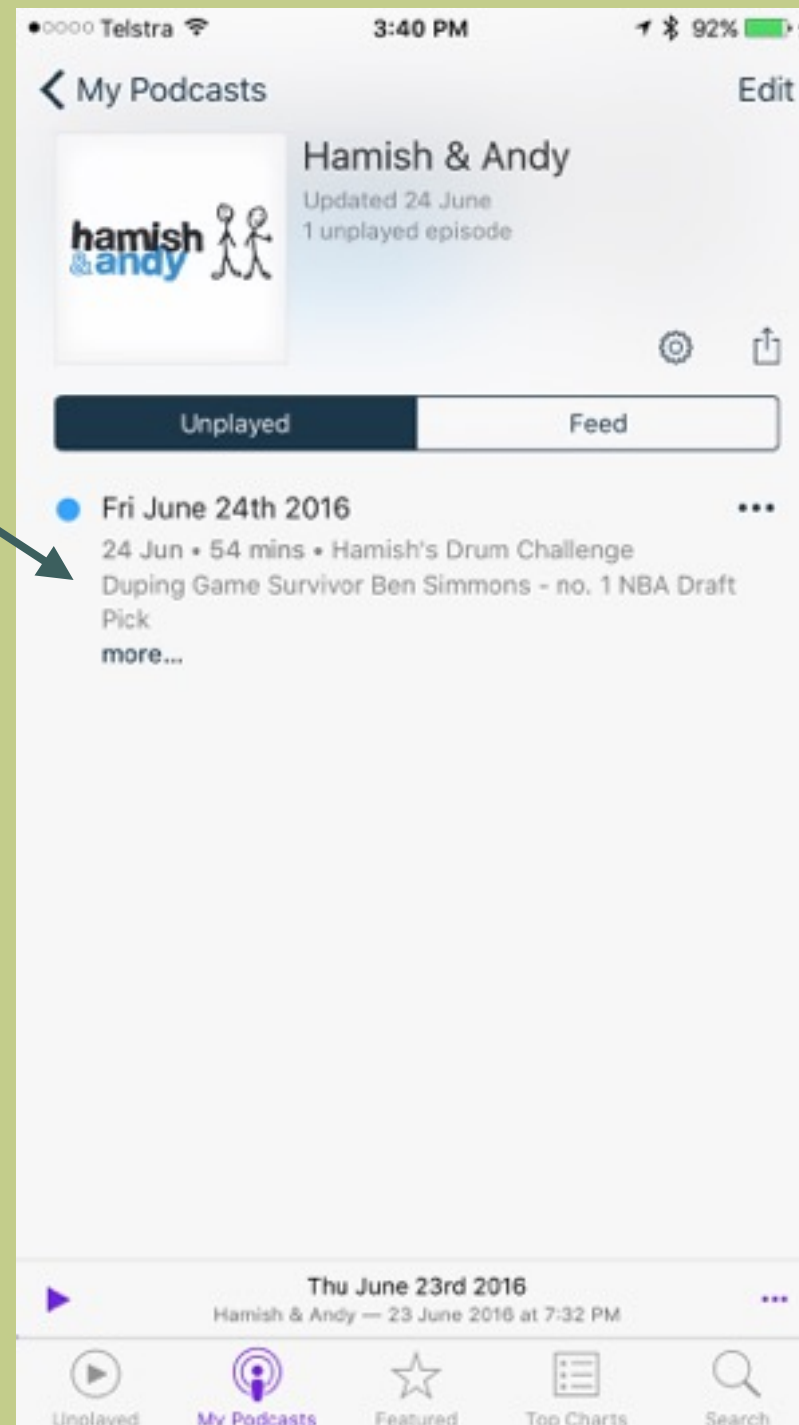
●○○○○ Telstra 3:40 PM 92%

My Podcasts Edit

hamish &andy

Hamish & Andy
Updated 24 June
1 unplayed episode

Unplayed Feed

Fri June 24th 2016 •••
24 Jun • 54 mins • Hamish's Drum Challenge Duping Game Survivor Ben Simmons - no. 1 NBA Draft Pick
more...

Thu June 23rd 2016
Hamish & Andy — 23 June 2016 at 7:32 PM •••

Unplayed My Podcasts Featured Top Charts Search